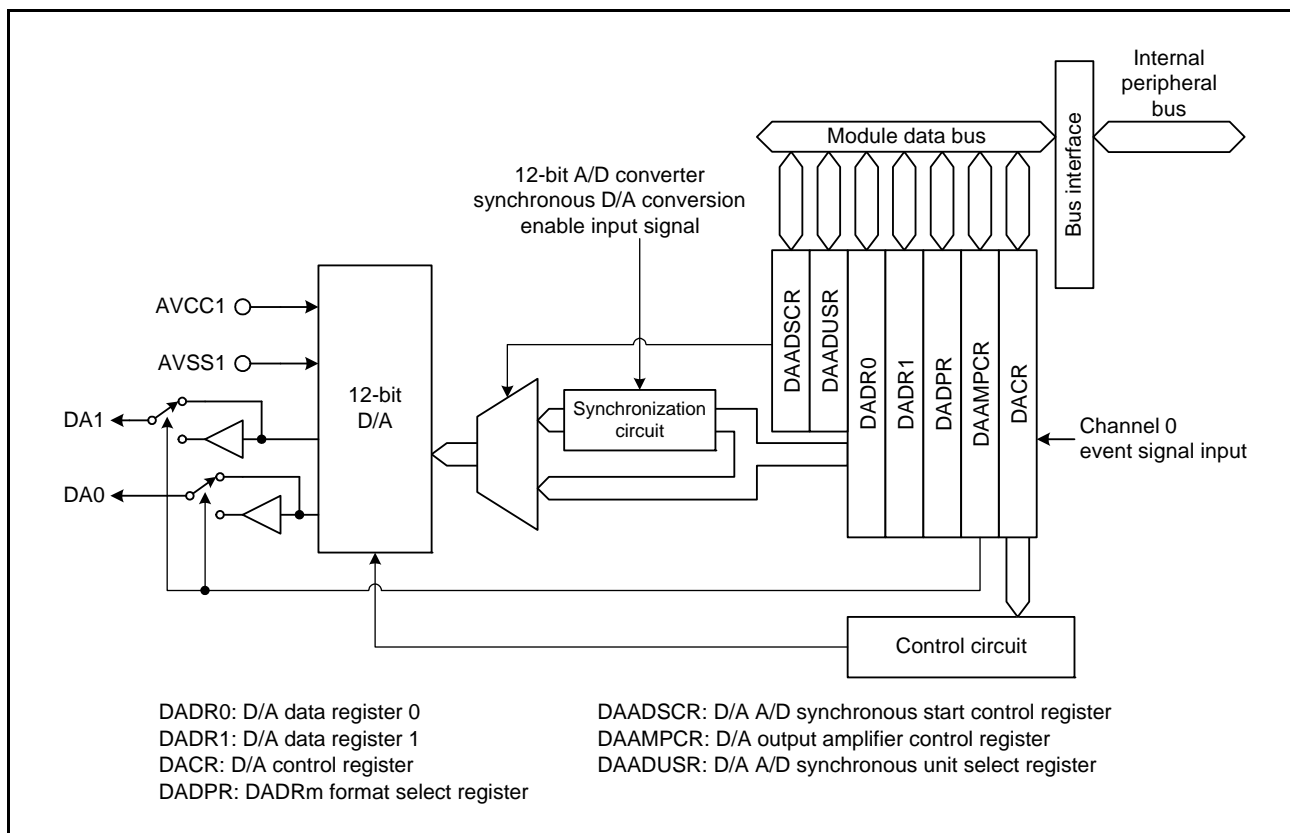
Internal peripheral bus

Module data bus

Bus interface

12-bit A/D converter synchronous D/A conversion enable input signal

AVCC1

AVSS1

DA1

DA0

12-bit D/A

Synchronization circuit

DAADSCR

DAADUSR

DADR0

DADR1

DADPR

DAAMPCR

DACR

Channel 0 event signal input

Control circuit

DADR0: D/A data register 0
DADR1: D/A data register 1
DACR: D/A control register
DADPR: DADRm format select register

DAADSCR: D/A A/D synchronous start control register
DAAMPCR: D/A output amplifier control register
DAADUSR: D/A A/D synchronous unit select register